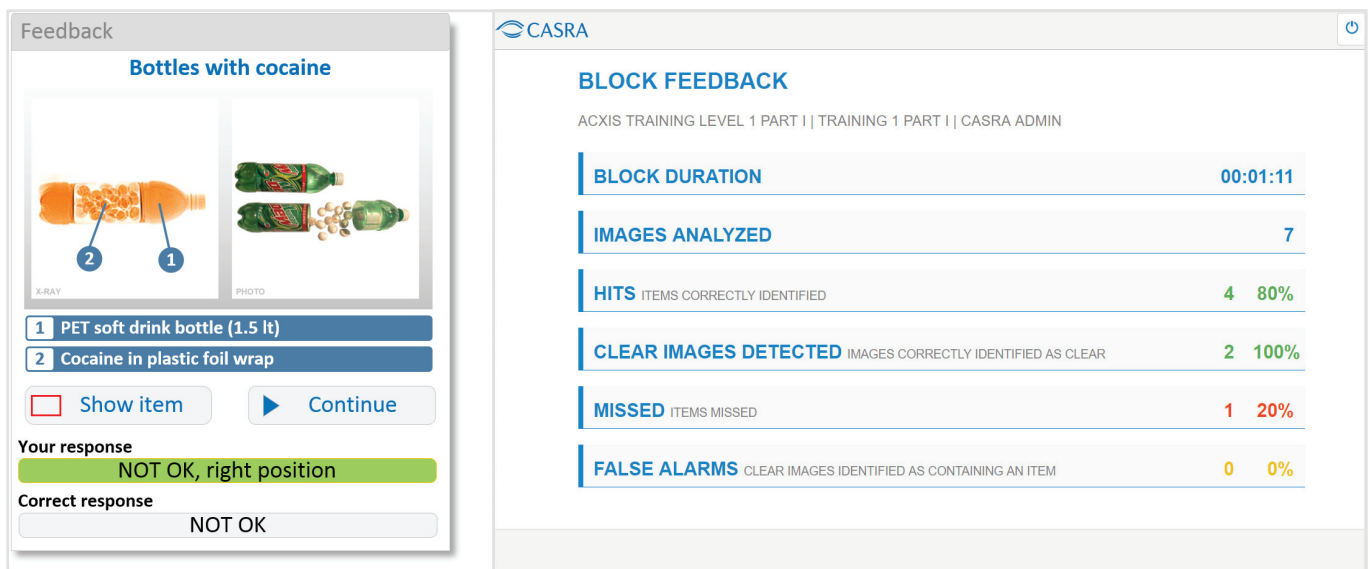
Feedback

Bottles with cocaine

2 1

X-RAY

PHOTO

1 PET soft drink bottle (1.5 lt)

2 Cocaine in plastic foil wrap

Show item

Continue

Your response

NOT OK, right position

Correct response

NOT OK

CASRA

BLOCK FEEDBACK

ACXIS TRAINING LEVEL 1 PART I | TRAINING 1 PART I | CASRA ADMIN

BLOCK DURATION 00:01:11

IMAGES ANALYZED 7

HITS ITEMS CORRECTLY IDENTIFIED 4 80%

CLEAR IMAGES DETECTED IMAGES CORRECTLY IDENTIFIED AS CLEAR 2 100%

MISSED ITEMS MISSED 1 20%

FALSE ALARMS CLEAR IMAGES IDENTIFIED AS CONTAINING AN ITEM 0 0%